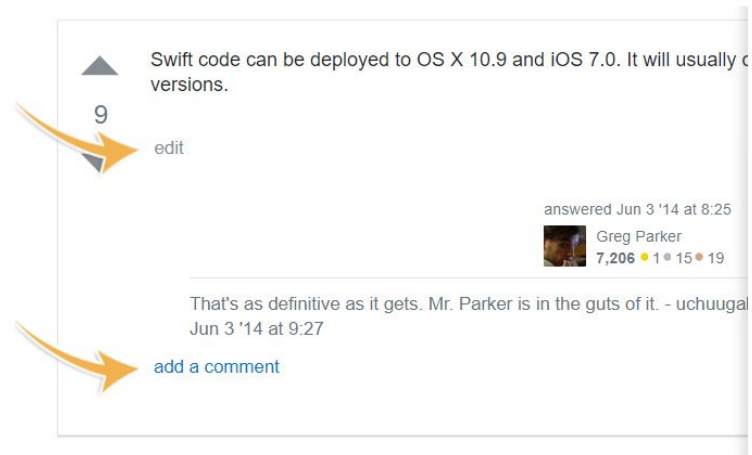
9

Swift code can be deployed to OS X 10.9 and iOS 7.0. It will usually c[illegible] versions.

edit

answered Jun 3 '14 at 8:25

Greg Parker
7,206 ● 1 ● 15 ● 19

That's as definitive as it gets. Mr. Parker is in the guts of it. - uchuuga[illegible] Jun 3 '14 at 9:27

add a comment